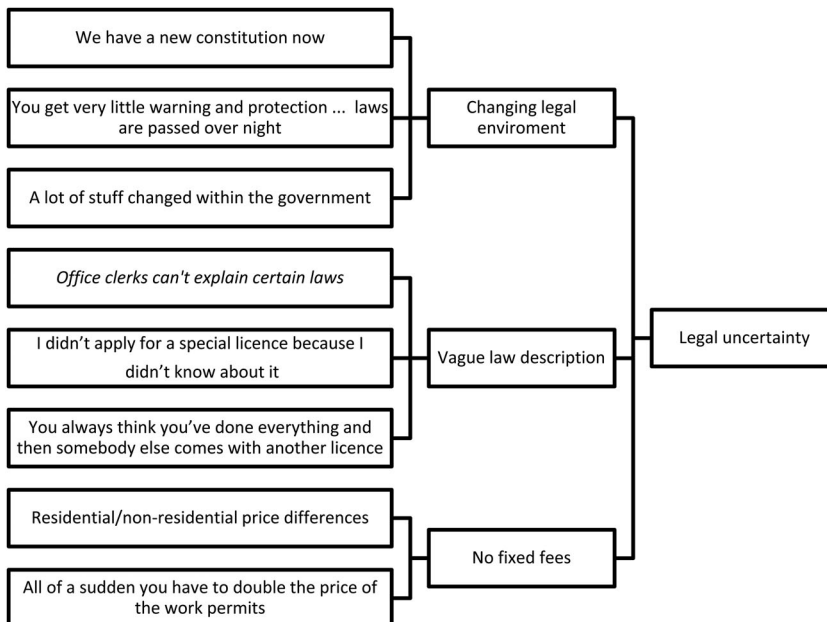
We have a new constitution now

You get very little warning and protection ... laws are passed over night

A lot of stuff changed within the government

Changing legal enviroment

Office clerks can't explain certain laws

I didn't apply for a special licence because I didn't know about it

You always think you've done everything and then somebody else comes with another licence

Vague law description

Legal uncertainty

Residential/non-residential price differences

All of a sudden you have to double the price of the work permits

No fixed fees